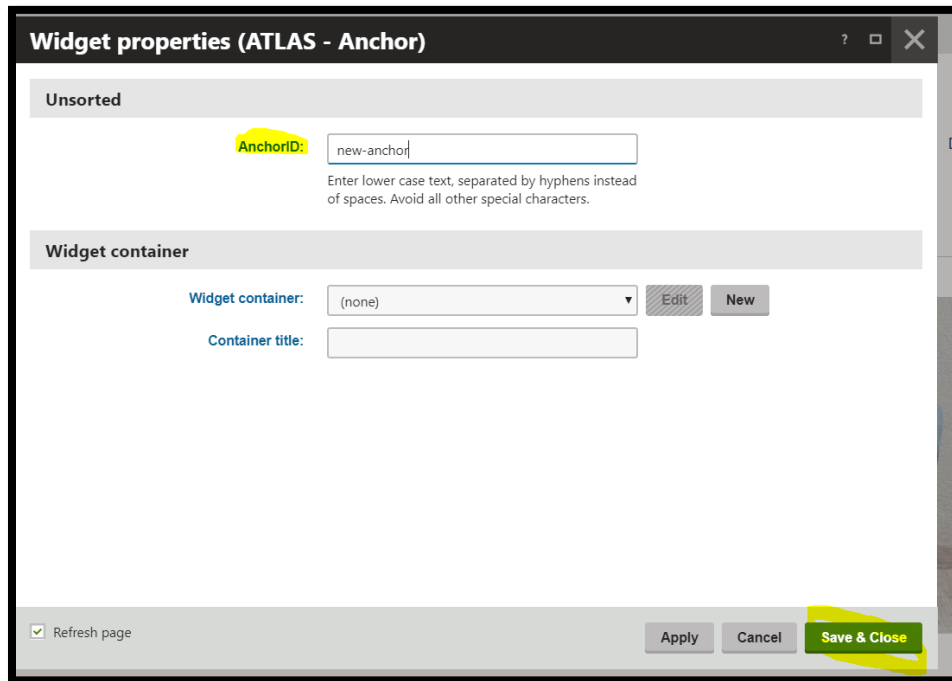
Widget properties (ATLAS - Anchor)

?

Unsorted

AnchorID: new-anchor

Enter lower case text, separated by hyphens instead of spaces. Avoid all other special characters.

Widget container

Widget container: (none) Edit New

Container title:

Refresh page

Apply Cancel Save & Close